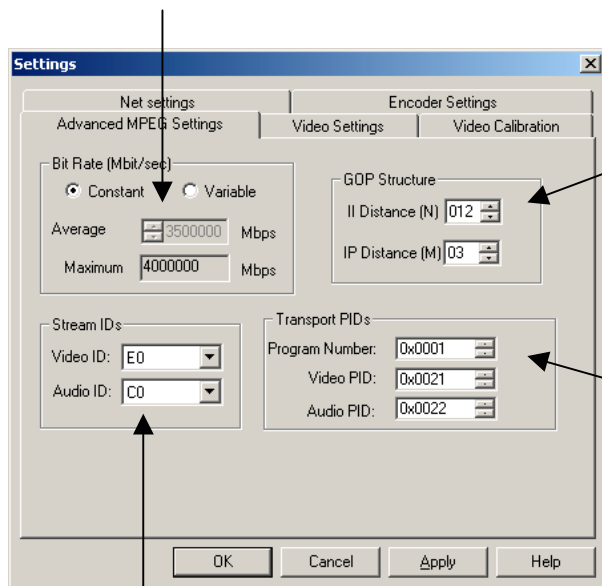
Settings

Net settings
Encoder Settings
Advanced MPEG Settings
Video Settings
Video Calibration

Bit Rate (Mbit/sec)
Constant
Variable
Average 3500000 Mbps
Maximum 4000000 Mbps

GOP Structure
II Distance (N) 012
IP Distance (M) 03

Stream IDs
Video ID: E0
Audio ID: C0

Transport PIDs
Program Number: 0x0001
Video PID: 0x0021
Audio PID: 0x0022

OK
Cancel
Apply
Help